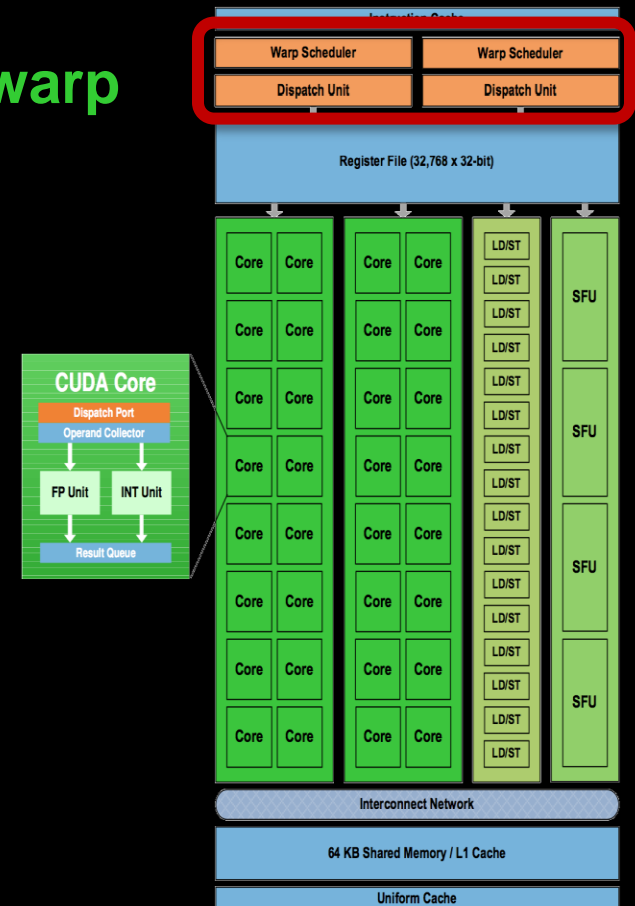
warp

Instruction Cache

Warp Scheduler
Warp Scheduler
Dispatch Unit
Dispatch Unit

Register File (32,768 x 32-bit)

CUDA Core
Dispatch Port
Operand Collector
FP Unit
INT Unit
Result Queue

Core Core Core Core
Core Core Core Core
Core Core Core Core
Core Core Core Core
Core Core Core Core
Core Core Core Core
Core Core Core Core
Core Core Core Core

LD/ST
LD/ST
LD/ST
LD/ST
LD/ST
LD/ST
LD/ST
LD/ST
LD/ST
LD/ST
LD/ST
LD/ST
LD/ST
LD/ST
LD/ST
LD/ST

SFU
SFU
SFU
SFU

Interconnect Network

64 KB Shared Memory / L1 Cache

Uniform Cache